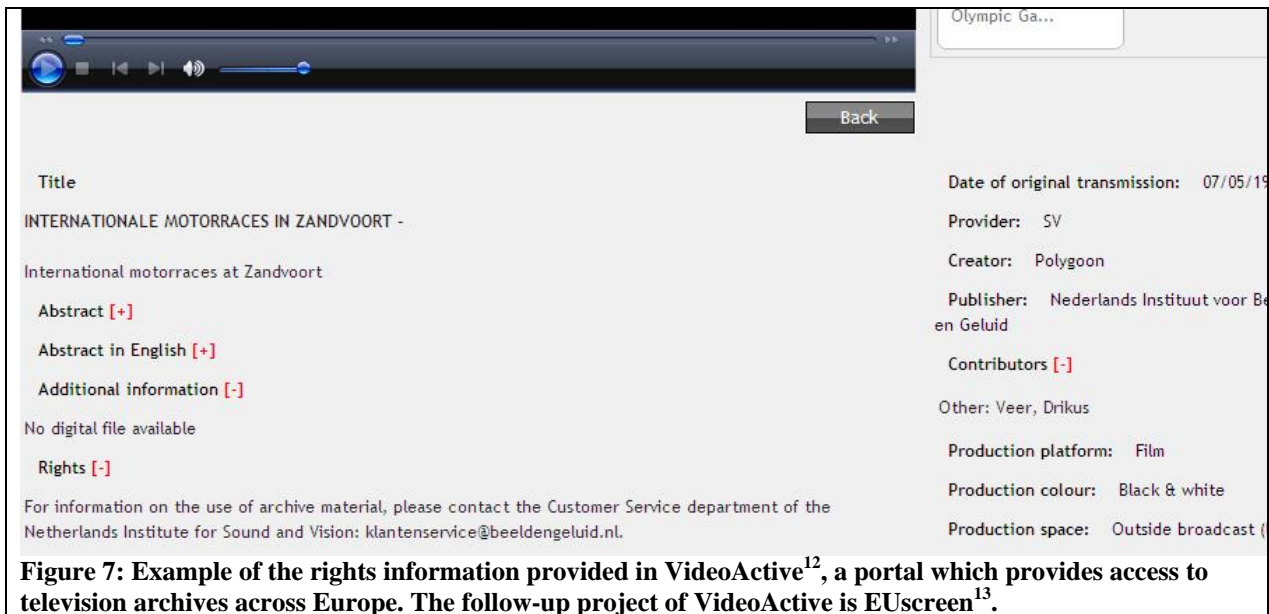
Olympic Ga...

Back

Title

INTERNATIONALE MOTORRACES IN ZANDVOORT -

International motorraces at Zandvoort

Abstract [+]

Abstract in English [+]

Additional information [-]

No digital file available

Rights [-]

For information on the use of archive material, please contact the Customer Service department of the Netherlands Institute for Sound and Vision: klantenservice@beeldengeluid.nl.

Date of original transmission: 07/05/19

Provider: SV

Creator: Polygoon

Publisher: Nederlands Instituut voor Be en Geluid

Contributors [-]

Other: Veer, Drikus

Production platform: Film

Production colour: Black & white

Production space: Outside broadcast (

Figure 7: Example of the rights information provided in VideoActive$^{12}$, a portal which provides access to television archives across Europe. The follow-up project of VideoActive is EUscreen$^{13}$.